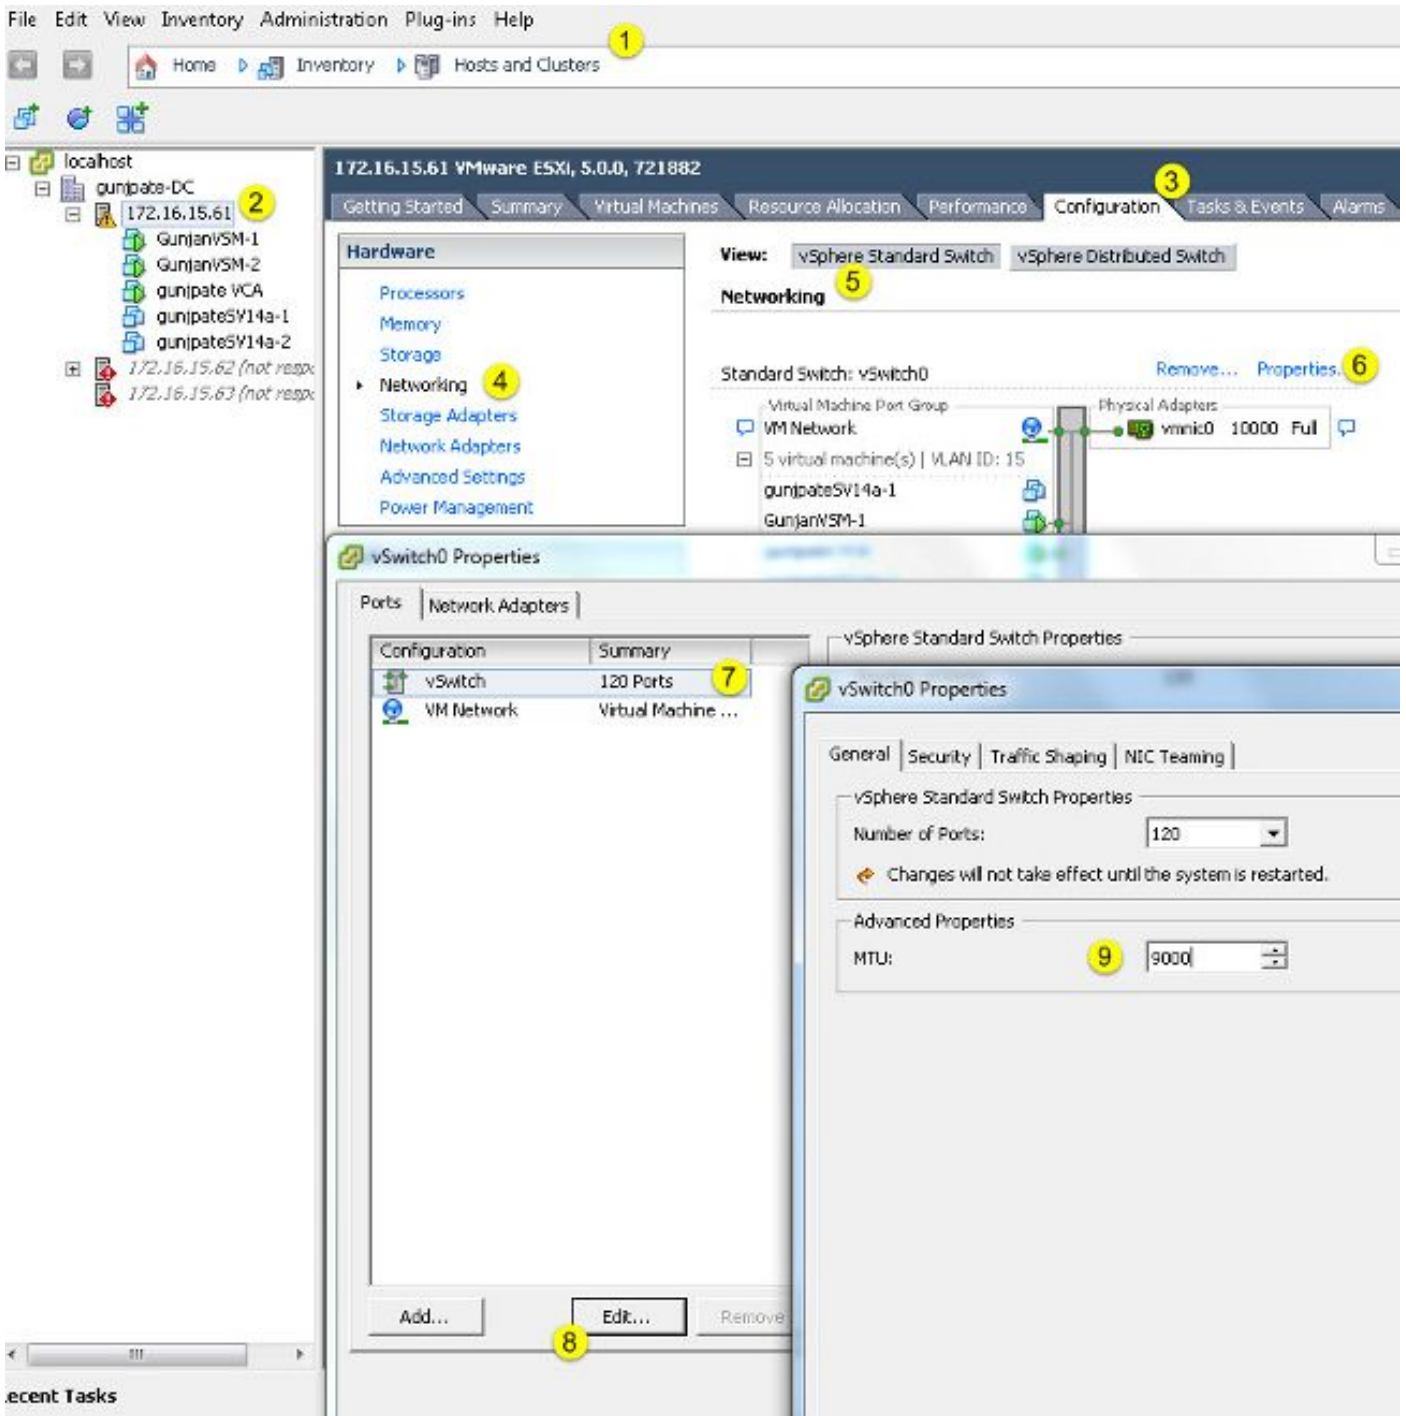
File Edit View Inventory Administration Plug-ins Help

1

Home Inventory Hosts and Clusters

localhost
gunjpate-DC
172.16.15.61
2
GunjanVSM-1
GunjanVSM-2
gunjpate VCA
gunjpateSV14a-1
gunjpateSV14a-2
172.16.15.62 (not resp
172.16.15.63 (not resp

172.16.15.61 VMware ESXi, 5.0.0, 721882

Getting Started | Summary | Virtual Machines | Resource Allocation | Performance | Configuration | Tasks & Events | Alarms

3

Hardware

Processors
Memory
Storage
Networking
4
Storage Adapters
Network Adapters
Advanced Settings
Power Management

View: vSphere Standard Switch vSphere Distributed Switch

Networking 5

Standard Switch: vSwitch0

Remove... Properties... 6

Virtual Machine Port Group
VM Network
5 virtual machine(s) | VLAN ID: 15
gunjpateSV14a-1
GunjanVSM-1

Physical Adapters
vmnic0 10000 Full

vSwitch0 Properties

Ports | Network Adapters

| Configuration | Summary |
|---|---|
| vSwitch | 120 Ports |
| VM Network | Virtual Machine ... |

7

vSphere Standard Switch Properties

Add... Edit... Remove

8

vSwitch0 Properties

General | Security | Traffic Shaping | NIC Teaming

vSphere Standard Switch Properties

Number of Ports: 120

Changes will not take effect until the system is restarted.

Advanced Properties

MTU: 9 9000

ecent Tasks